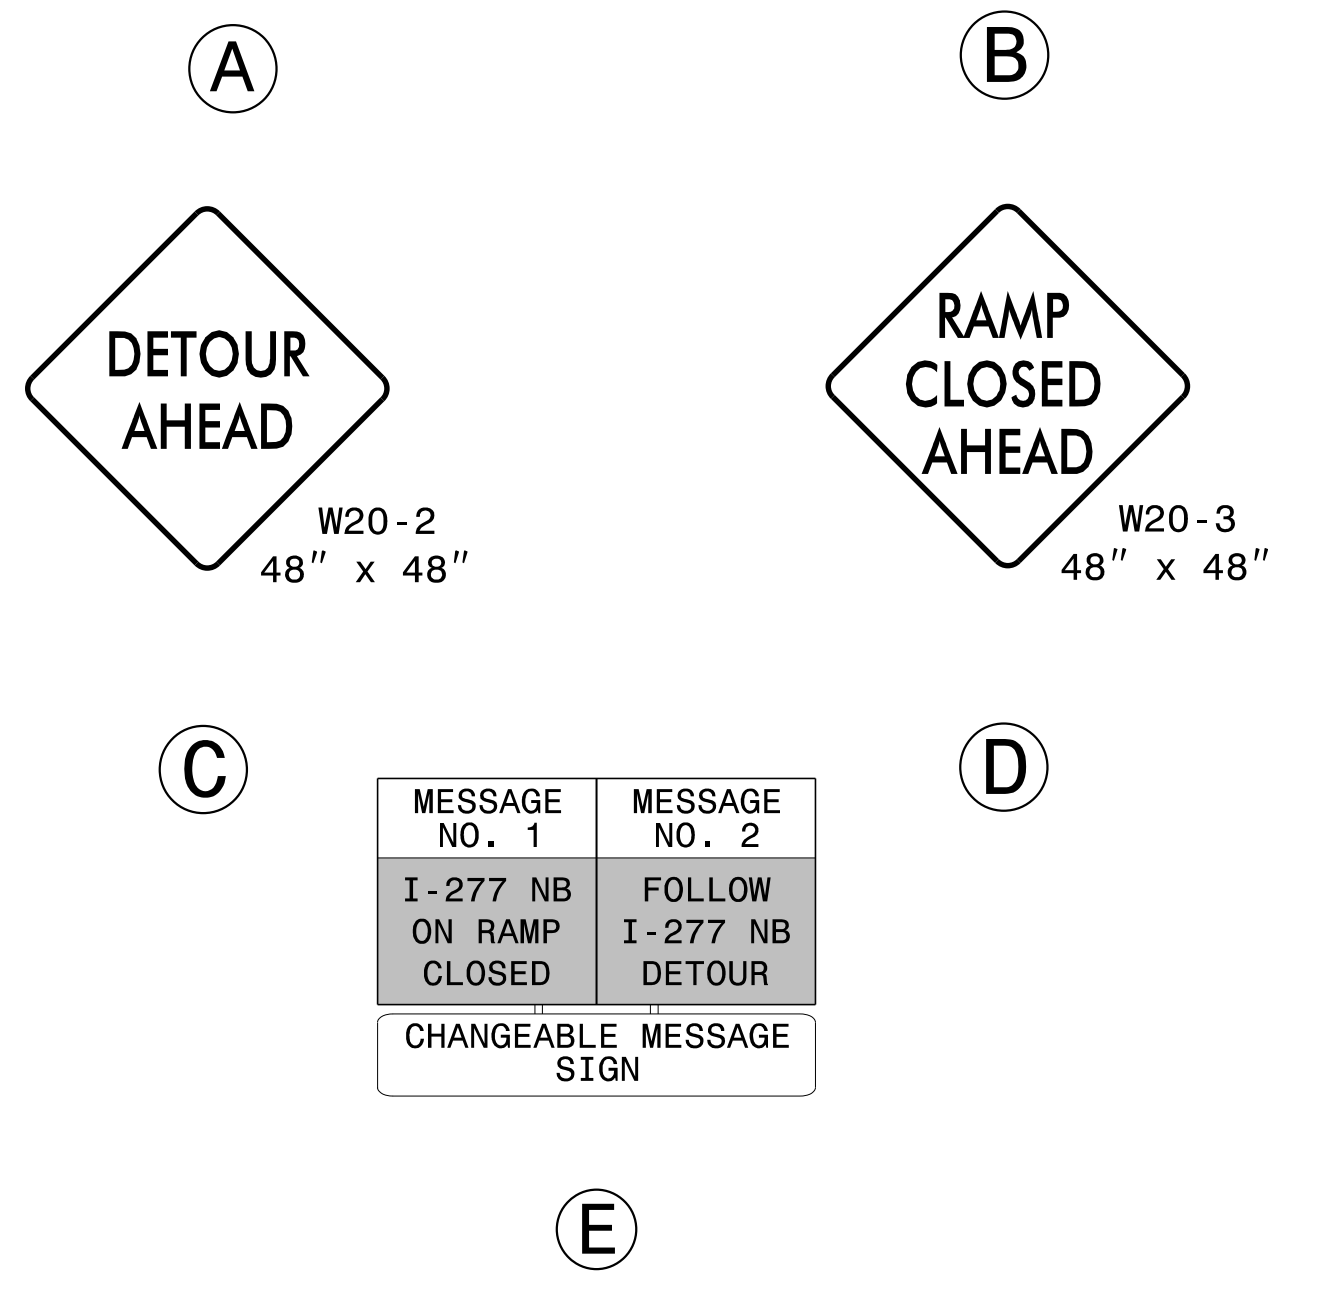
A

B

DETOUR AHEAD

W20-2
48″ x 48″

RAMP CLOSED AHEAD

W20-3
48″ x 48″

C

D

| MESSAGE NO. 1 | MESSAGE NO. 2 |
|---|---|
| I-277 NB ON RAMP CLOSED | FOLLOW I-277 NB DETOUR |

CHANGEABLE MESSAGE SIGN

E